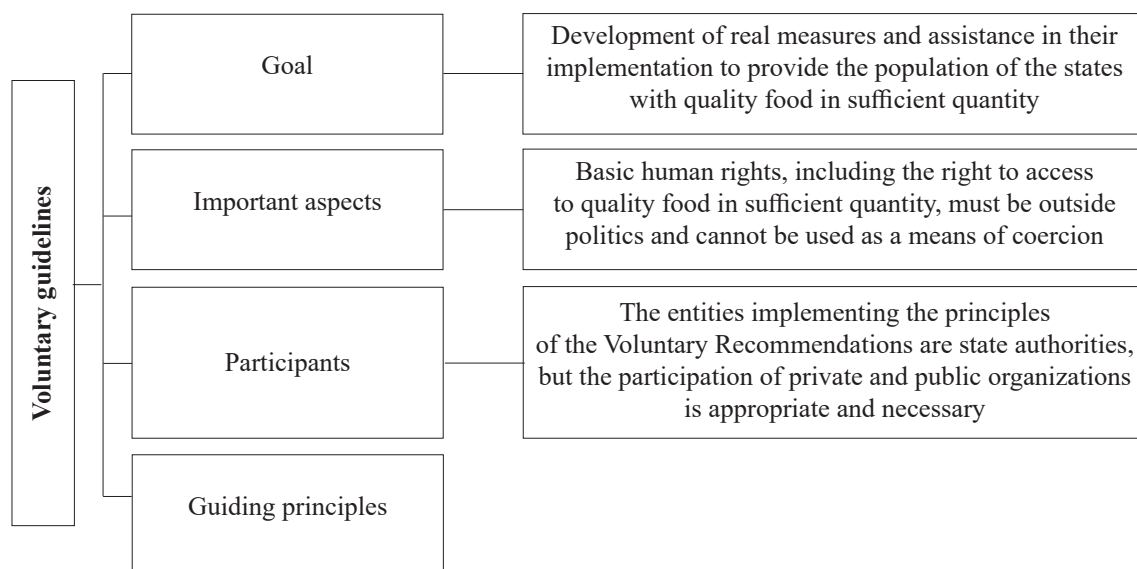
Voluntary guidelines

Goal

Development of real measures and assistance in their implementation to provide the population of the states with quality food in sufficient quantity

Important aspects

Basic human rights, including the right to access to quality food in sufficient quantity, must be outside politics and cannot be used as a means of coercion

Participants

The entities implementing the principles of the Voluntary Recommendations are state authorities, but the participation of private and public organizations is appropriate and necessary

Guiding principles